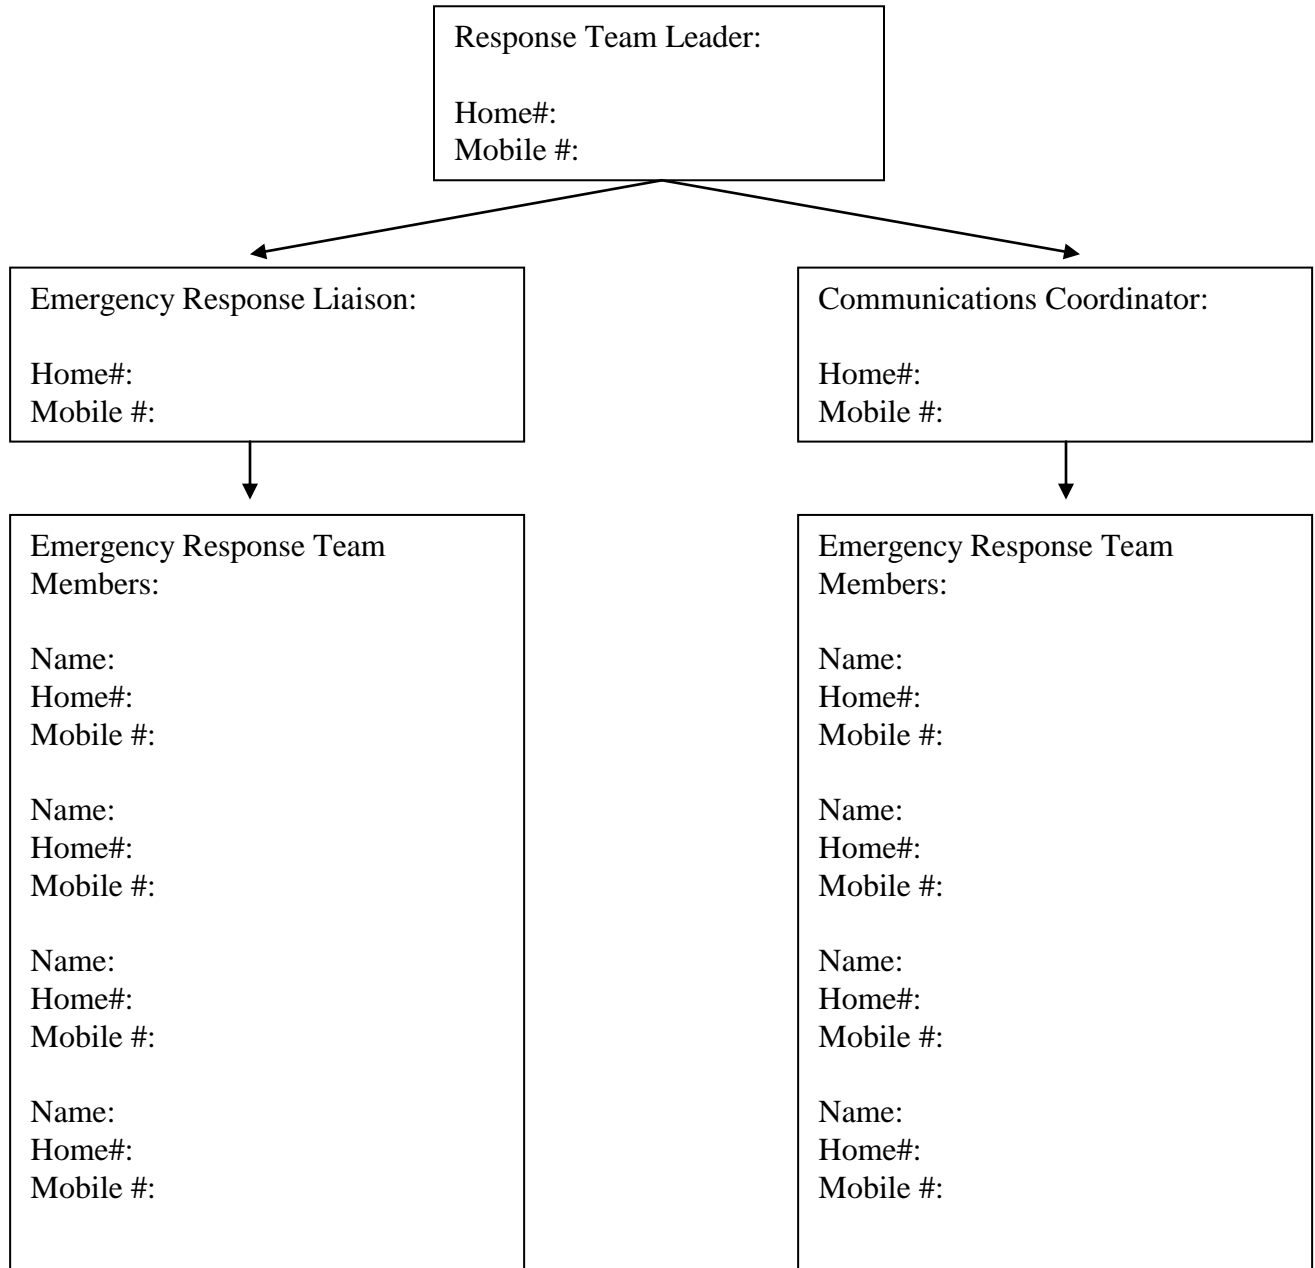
Response Team Leader:

Home#:
Mobile #:

Emergency Response Liaison:

Home#:
Mobile #:

Emergency Response Team Members:

Name:
Home#:
Mobile #:

Name:
Home#:
Mobile #:

Name:
Home#:
Mobile #:

Name:
Home#:
Mobile #:

Communications Coordinator:

Home#:
Mobile #:

Emergency Response Team Members:

Name:
Home#:
Mobile #:

Name:
Home#:
Mobile #:

Name:
Home#:
Mobile #:

Name:
Home#:
Mobile #: